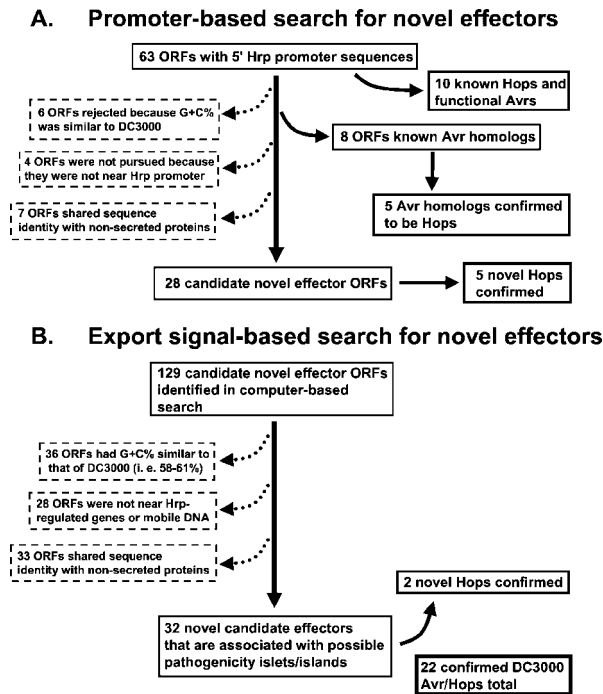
A. Promoter-based search for novel effectors

63 ORFs with 5' Hrp promoter sequences

10 known Hops and functional Avrs

6 ORFs rejected because G+C% was similar to DC3000

8 ORFs known Avr homologs

4 ORFs were not pursued because they were not near Hrp promoter

5 Avr homologs confirmed to be Hops

7 ORFs shared sequence identity with non-secreted proteins

28 candidate novel effector ORFs

5 novel Hops confirmed

B. Export signal-based search for novel effectors

129 candidate novel effector ORFs identified in computer-based search

36 ORFs had G+C% similar to that of DC3000 (i. e. 58-61%)

28 ORFs were not near Hrp-regulated genes or mobile DNA

33 ORFs shared sequence identity with non-secreted proteins

2 novel Hops confirmed

32 novel candidate effectors that are associated with possible pathogenicity islets/islands

22 confirmed DC3000 Avr/Hops total